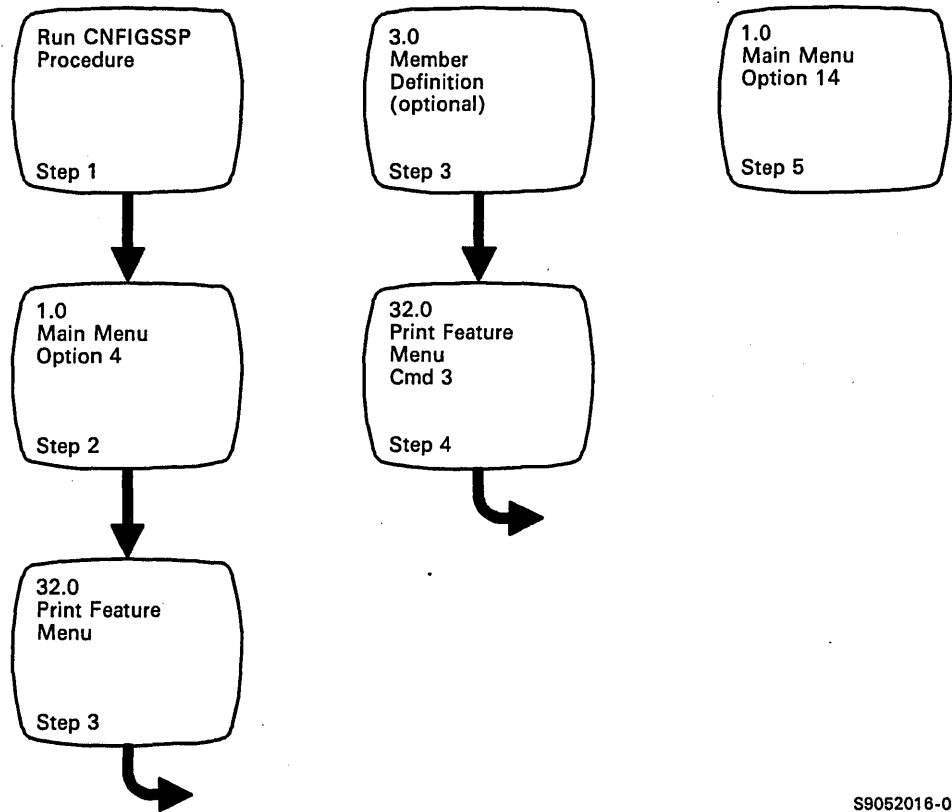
Run CNFIGSSP Procedure

Step 1

1.0
Main Menu
Option 4

Step 2

32.0
Print Feature
Menu

Step 3

3.0
Member
Definition
(optional)

Step 3

32.0
Print Feature
Menu
Cmd 3

Step 4

1.0
Main Menu
Option 14

Step 5

S9052016-0